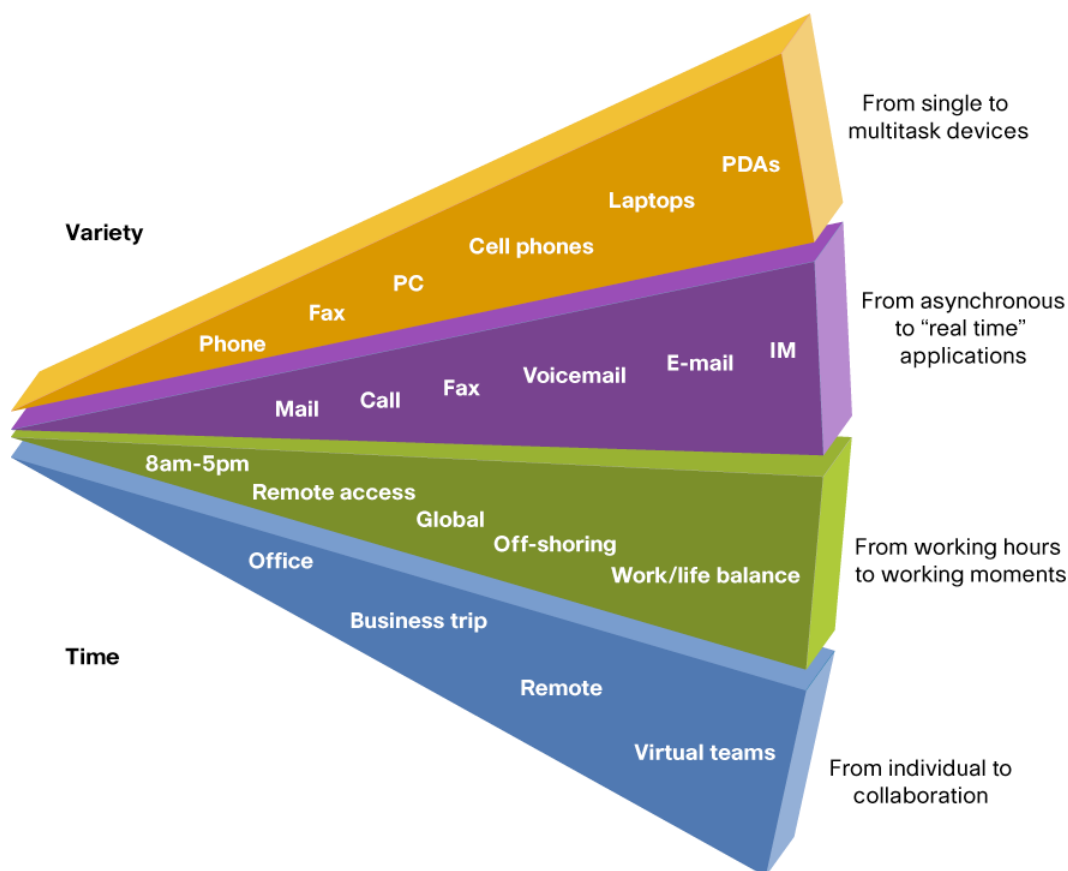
Variety

Phone
Fax
PC
Cell phones
Laptops
PDAs

From single to multitask devices

Mail
Call
Fax
Voicemail
E-mail
IM

From asynchronous to “real time” applications

8am-5pm
Remote access
Global
Off-shoring
Work/life balance

From working hours to working moments

Time

Office
Business trip
Remote
Virtual teams

From individual to collaboration